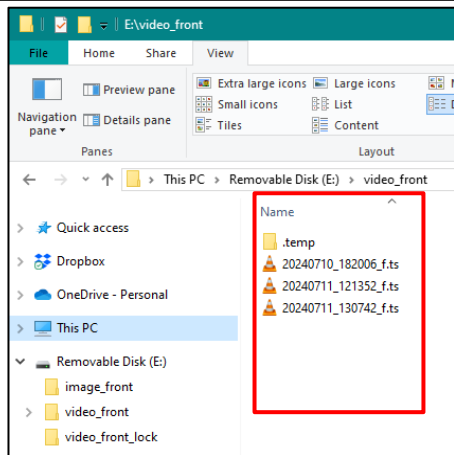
E:\video_front

File Home Share View

Navigation pane
Preview pane
Details pane
Panes

Extra large icons
Large icons
Small icons
List
Tiles
Content
Layout

This PC > Removable Disk (E:) > video_front

Quick access
Dropbox
OneDrive - Personal
This PC
Removable Disk (E:)
image_front
video_front
video_front_lock

Name
.temp
20240710_182006_f.ts
20240711_121352_f.ts
20240711_130742_f.ts